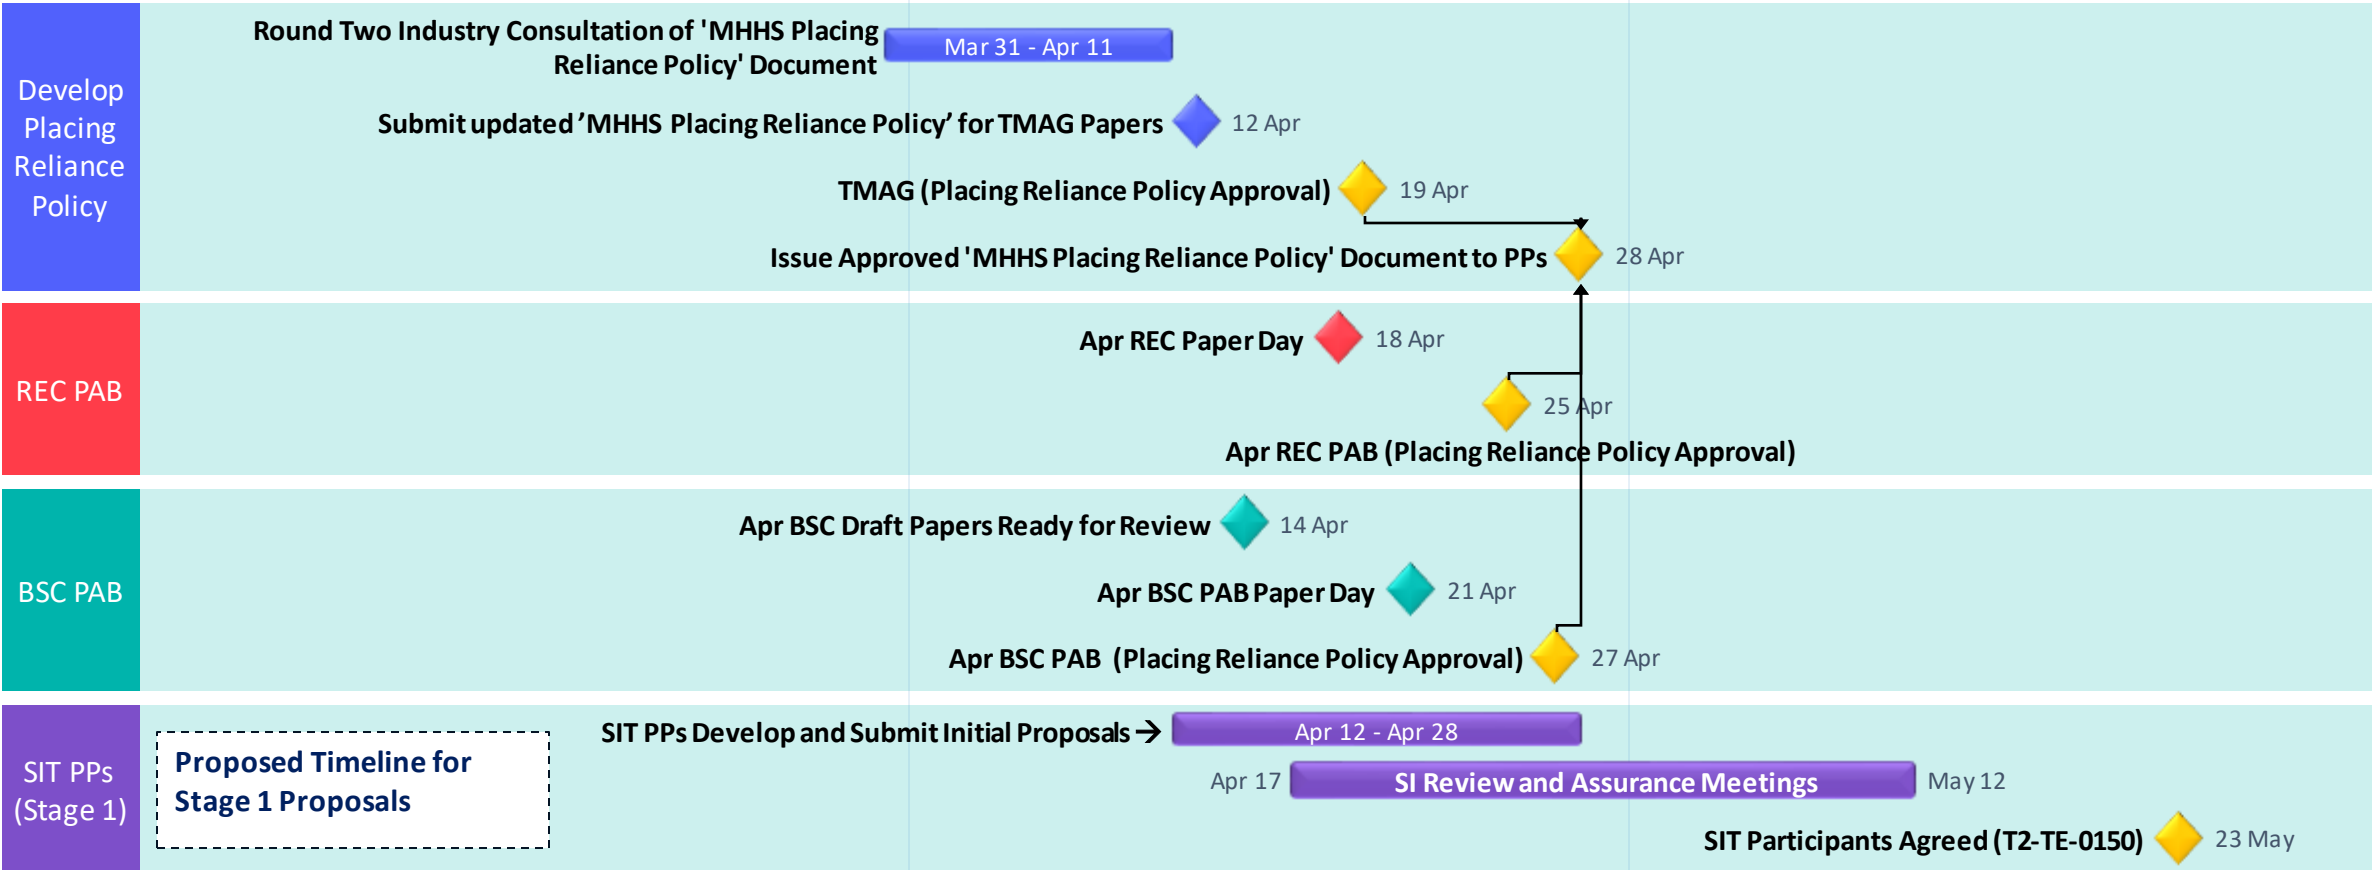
Develop Placing Reliance Policy

Round Two Industry Consultation of 'MHHS Placing Reliance Policy' Document

Mar 31 - Apr 11

Submit updated 'MHHS Placing Reliance Policy' for TMAG Papers

12 Apr

TMAG (Placing Reliance Policy Approval)

19 Apr

Issue Approved 'MHHS Placing Reliance Policy' Document to PPs

28 Apr

REC PAB

Apr REC Paper Day

18 Apr

25 Apr

Apr REC PAB (Placing Reliance Policy Approval)

BSC PAB

Apr BSC Draft Papers Ready for Review

14 Apr

Apr BSC PAB Paper Day

21 Apr

Apr BSC PAB (Placing Reliance Policy Approval)

27 Apr

SIT PPs (Stage 1)

Proposed Timeline for Stage 1 Proposals

SIT PPs Develop and Submit Initial Proposals

Apr 12 - Apr 28

Apr 17

SI Review and Assurance Meetings

May 12

SIT Participants Agreed (T2-TE-0150)

23 May